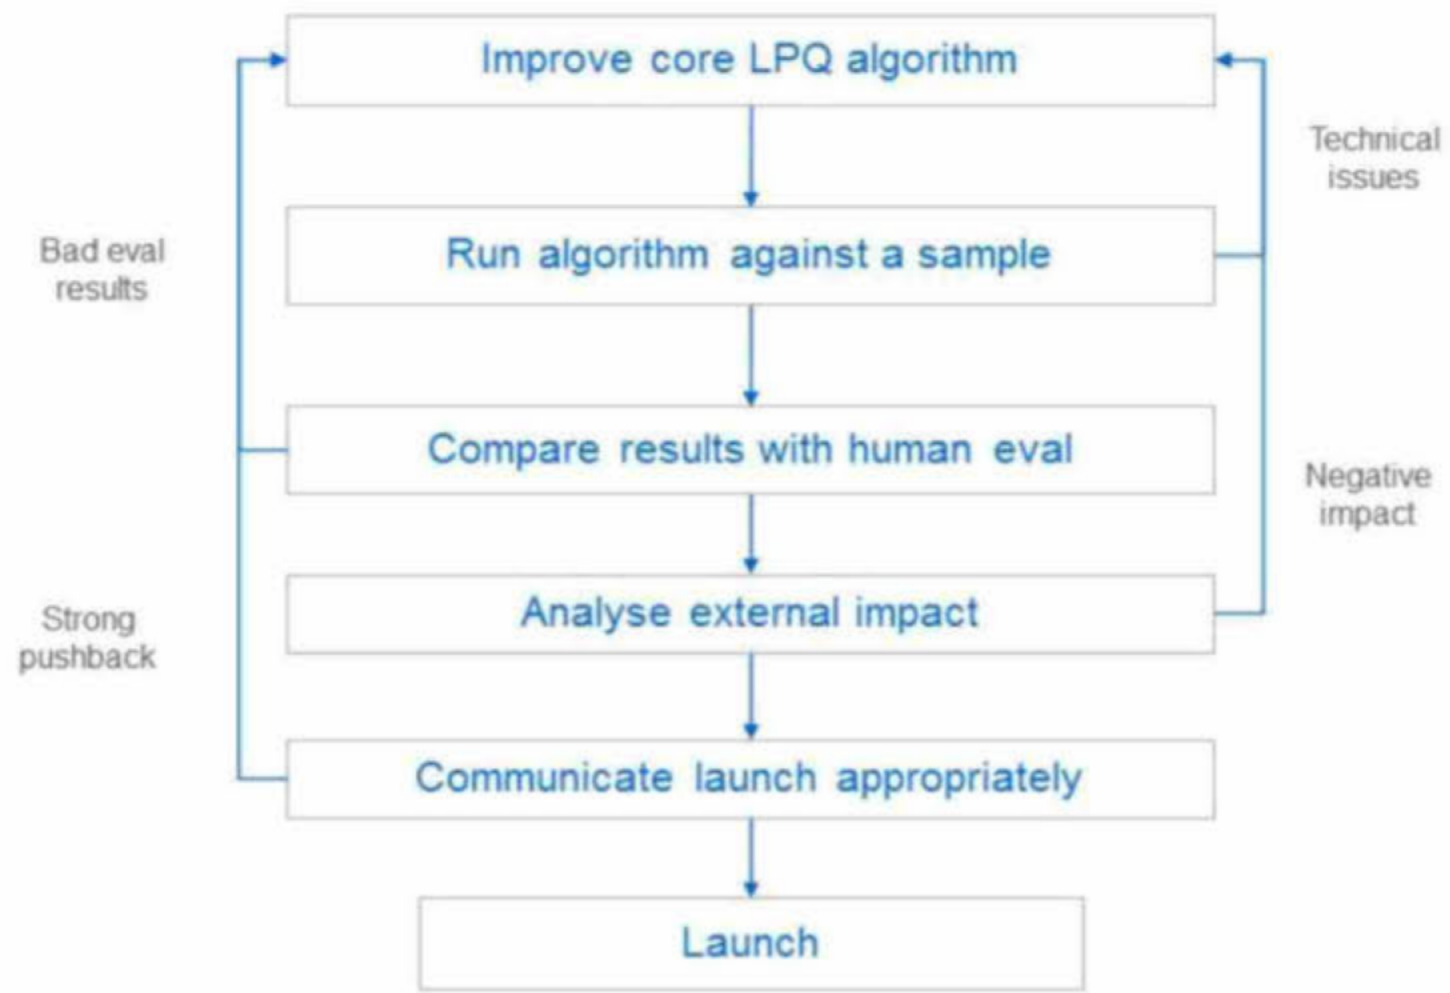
Improve core LPQ algorithm

Technical issues

Bad eval results

Run algorithm against a sample

Compare results with human eval

Negative impact

Strong pushback

Analyse external impact

Communicate launch appropriately

Launch